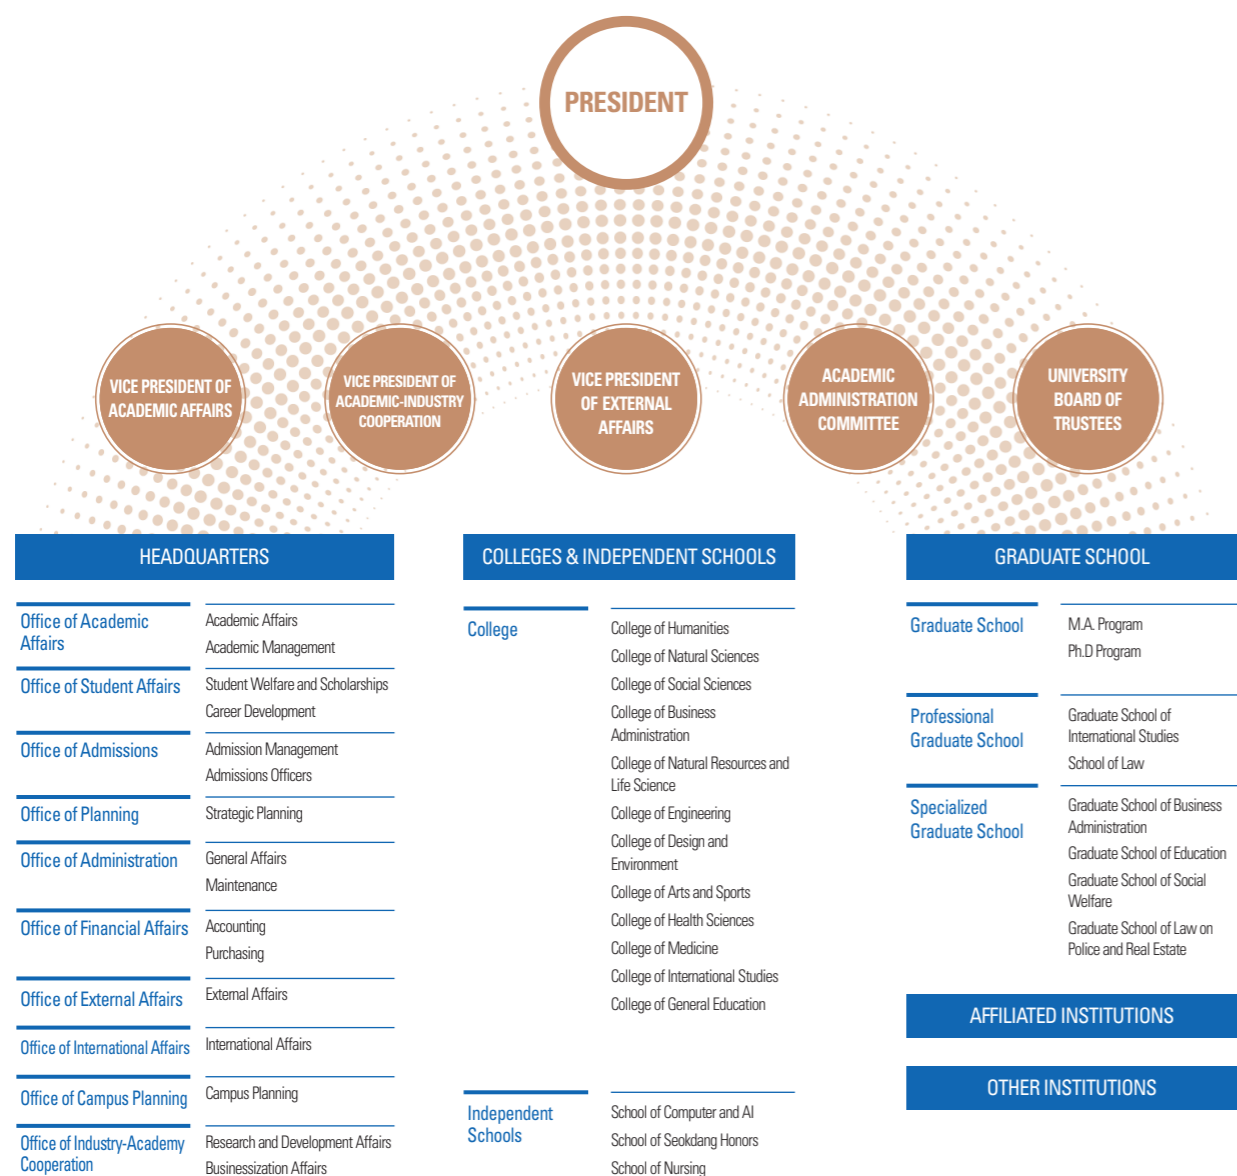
PRESIDENT

VICE PRESIDENT OF ACADEMIC AFFAIRS

VICE PRESIDENT OF ACADEMIC-INDUSTRY COOPERATION

VICE PRESIDENT OF EXTERNAL AFFAIRS

ACADEMIC ADMINISTRATION COMMITTEE

UNIVERSITY BOARD OF TRUSTEES

HEADQUARTERS

| Office of Academic Affairs | Academic Affairs<br>Academic Management |
|---|---|
| Office of Student Affairs | Student Welfare and Scholarships<br>Career Development |
| Office of Admissions | Admission Management<br>Admissions Officers |
| Office of Planning | Strategic Planning |
| Office of Administration | General Affairs<br>Maintenance |
| Office of Financial Affairs | Accounting<br>Purchasing |
| Office of External Affairs | External Affairs |
| Office of International Affairs | International Affairs |
| Office of Campus Planning | Campus Planning |
| Office of Industry-Academy Cooperation | Research and Development Affairs<br>Businessization Affairs |

COLLEGES & INDEPENDENT SCHOOLS

| College | College of Humanities<br>College of Natural Sciences<br>College of Social Sciences<br>College of Business Administration<br>College of Natural Resources and Life Science<br>College of Engineering<br>College of Design and Environment<br>College of Arts and Sports<br>College of Health Sciences<br>College of Medicine<br>College of International Studies<br>College of General Education |
|---|---|
| Independent Schools | School of Computer and AI<br>School of Seokdang Honors<br>School of Nursing |

GRADUATE SCHOOL

| Graduate School | M.A. Program<br>Ph.D Program |
|---|---|
| Professional Graduate School | Graduate School of International Studies<br>School of Law |
| Specialized Graduate School | Graduate School of Business Administration<br>Graduate School of Education<br>Graduate School of Social Welfare<br>Graduate School of Law on Police and Real Estate |

AFFILIATED INSTITUTIONS

OTHER INSTITUTIONS